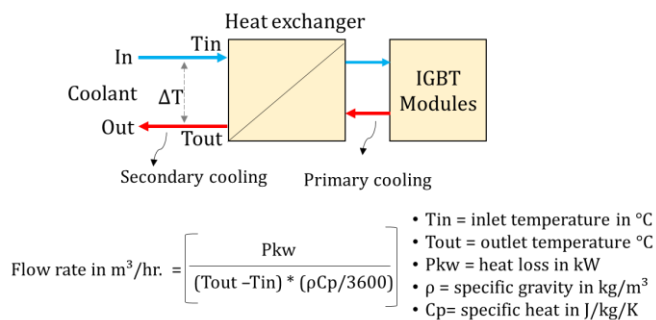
Heat exchanger

In

Tin

Coolant

$\Delta T$

Out

Tout

IGBT Modules

Secondary cooling

Primary cooling

Flow rate in m$^3$/hr. = $\left[\frac{\text{Pkw}}{(\text{Tout} - \text{Tin}) * (\rho\text{Cp}/3600)}\right]$

• Tin = inlet temperature in °C
• Tout = outlet temperature °C
• Pkw = heat loss in kW
• $\rho$ = specific gravity in kg/m$^3$
• Cp= specific heat in J/kg/K